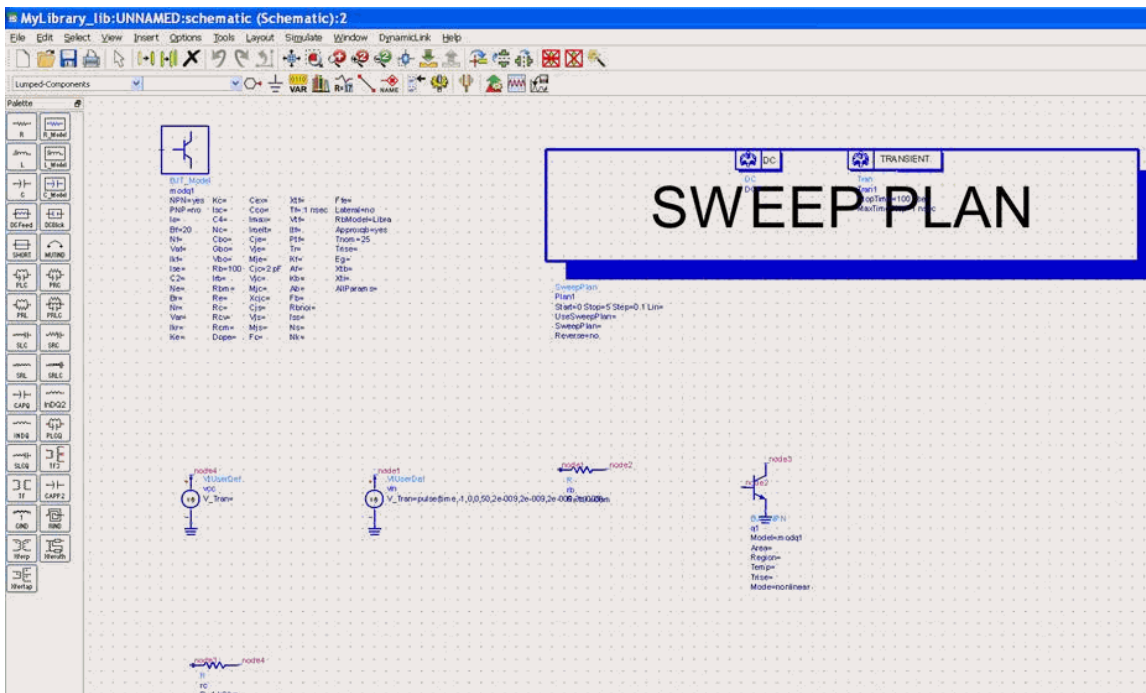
MyLibrary_lib:UNNAMED:schematic (Schematic):2

File Edit Select View Insert Options Tools Layout Simulate Window DynamicLink Help

Lumped-Components

VAR NAME

Palette

R R_Model L L_Model C C_Model DCFeed DCBlock SHORT MUTIND PLC PRC PRL PRLC SLC SRC SRL SRLC CAPQ INDQ2 INDQ PLCQ SLCQ TF2 TF CAPP2 GND RIND TFerp TFerunth TFertap

BJT_Model
modq1
NPN=yes Kc= Cex= Xti= Ffe=
PNP=no Isc= Cco= Tf=1 nsec Lateral=no
Is= C4= Imax= Vtf= RbModel=Libra
Bf=20 Nc= Imelt= Itf= Approxqb=yes
Nf= Cbo= Cje= Ptf= Tnom=25
Vaf= Gbo= Vje= Tr= Trise=
Ikf= Vbo= Mje= Kf= Eg=
Ise= Rb=100 Cjc=2 pF Af= Xtb=
C2= Irb= Vjc= Kb= Xti=
Ne= Rbm= Mjc= Ab= AllParams=
Br= Re= Xcjc= Fb=
Nr= Rc= Cjs= Rbnoi=
Var= Rcv= Vjs= Isr=
Ikr= Rcm= Mjs= Ns=
Ke= Dope= Fc= Nk=

DC
DC
DC

TRANSIENT
Tran
Tran1
StopTime=100 nsec
MaxTimeStep=1 nsec

SWEEP PLAN

SweepPlan
Plan1
Start=0 Stop=5 Step=0.1 Lin=
UseSweepPlan=
SweepPlan=
Reverse=no

node4
VtUserDef
Vcc
V_Tran=

node1
VtUserDef
Vin
V_Tran=pulse(time,-1,0,0,50,2e-009,2e-009,2e-008,0.005)

node4 node2
R
Rb

node3
node2
BJT_NPN
q1
Model=modq1
Area=
Region=
Temp=
Trise=
Mode=nonlinear

node3 node4
R
Rc